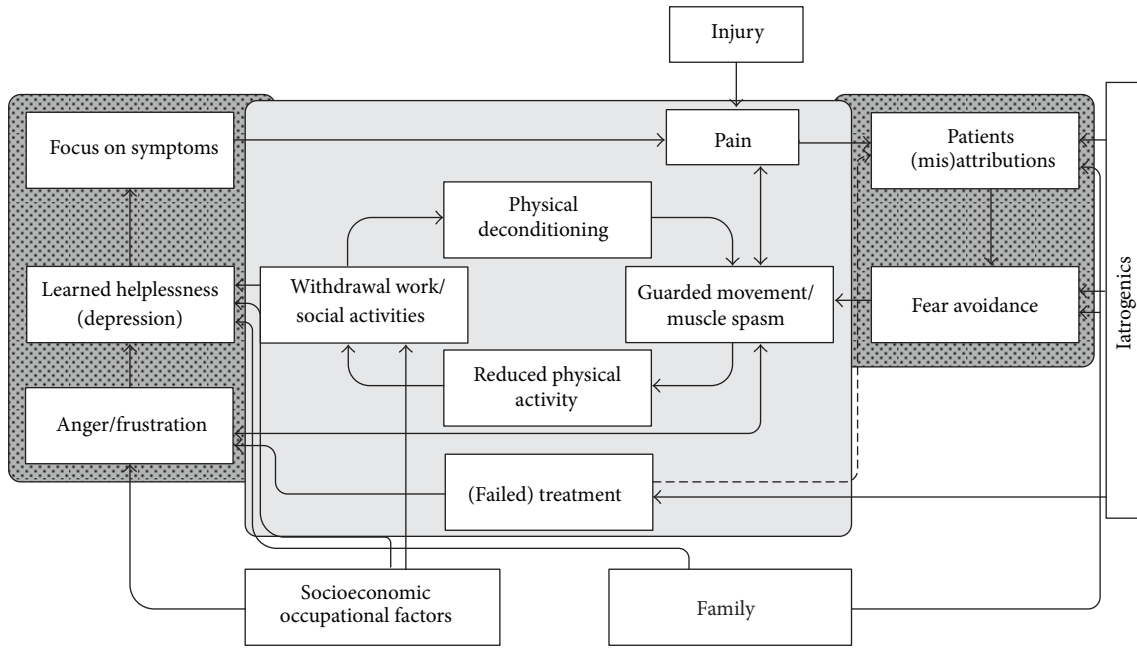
Injury

Focus on symptoms

Pain

Patients (mis)attributions

Physical deconditioning

Learned helplessness (depression)

Withdrawal work/ social activities

Guarded movement/ muscle spasm

Fear avoidance

Iatrogenics

Reduced physical activity

Anger/frustration

(Failed) treatment

Socioeconomic occupational factors

Family